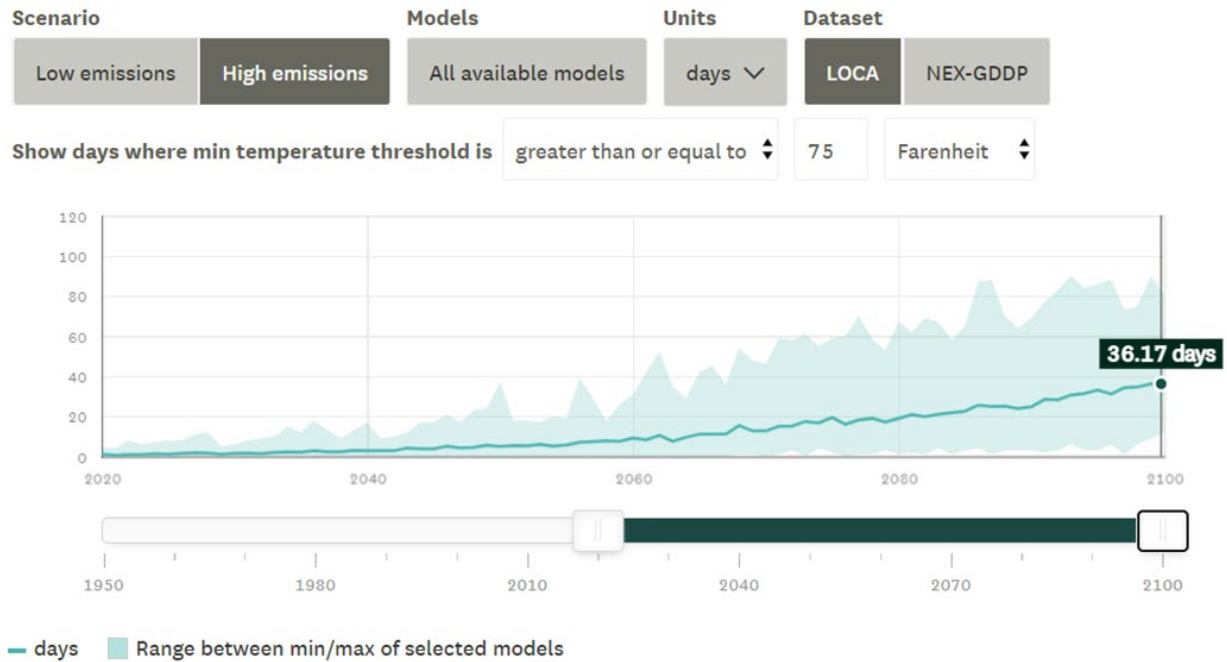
Scenario

Low emissions | High emissions

Models

All available models

Units

days

Dataset

LOCA | NEX-GDDP

Show days where min temperature threshold is greater than or equal to 75 Farenheit

120
100
80
60
40
20
0

2020 2040 2060 2080 2100

36.17 days

1950 1980 2010 2040 2070 2100

days Range between min/max of selected models